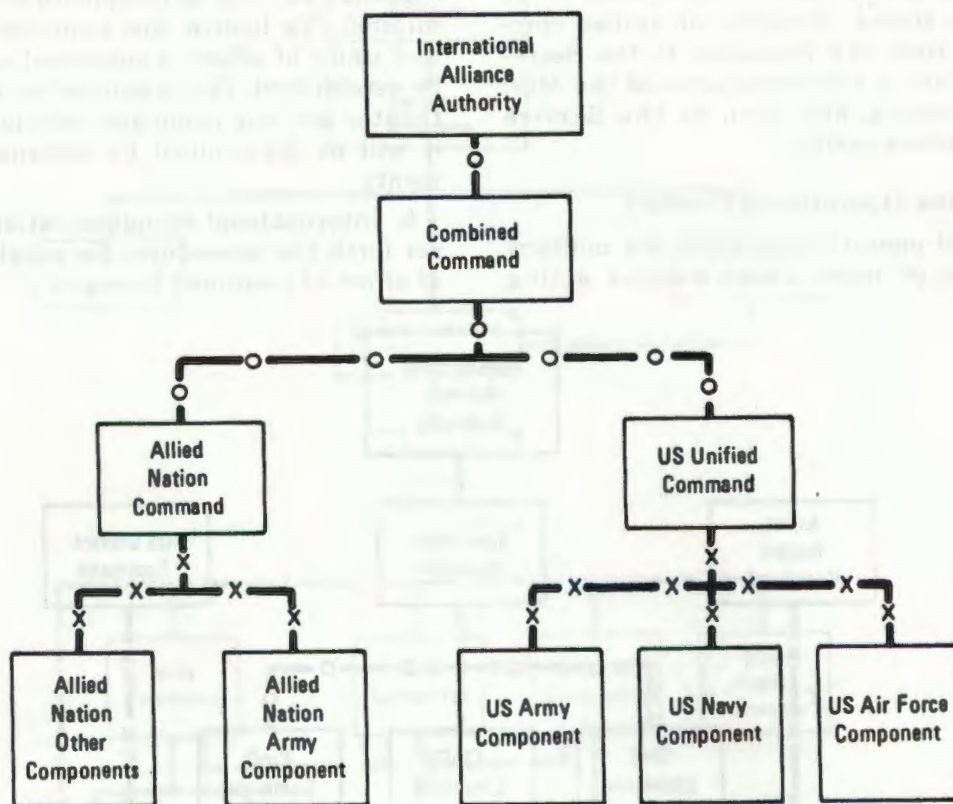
International Alliance Authority

Combined Command

Allied Nation Command

US Unified Command

Allied Nation Other Components

Allied Nation Army Component

US Army Component

US Navy Component

US Air Force Component